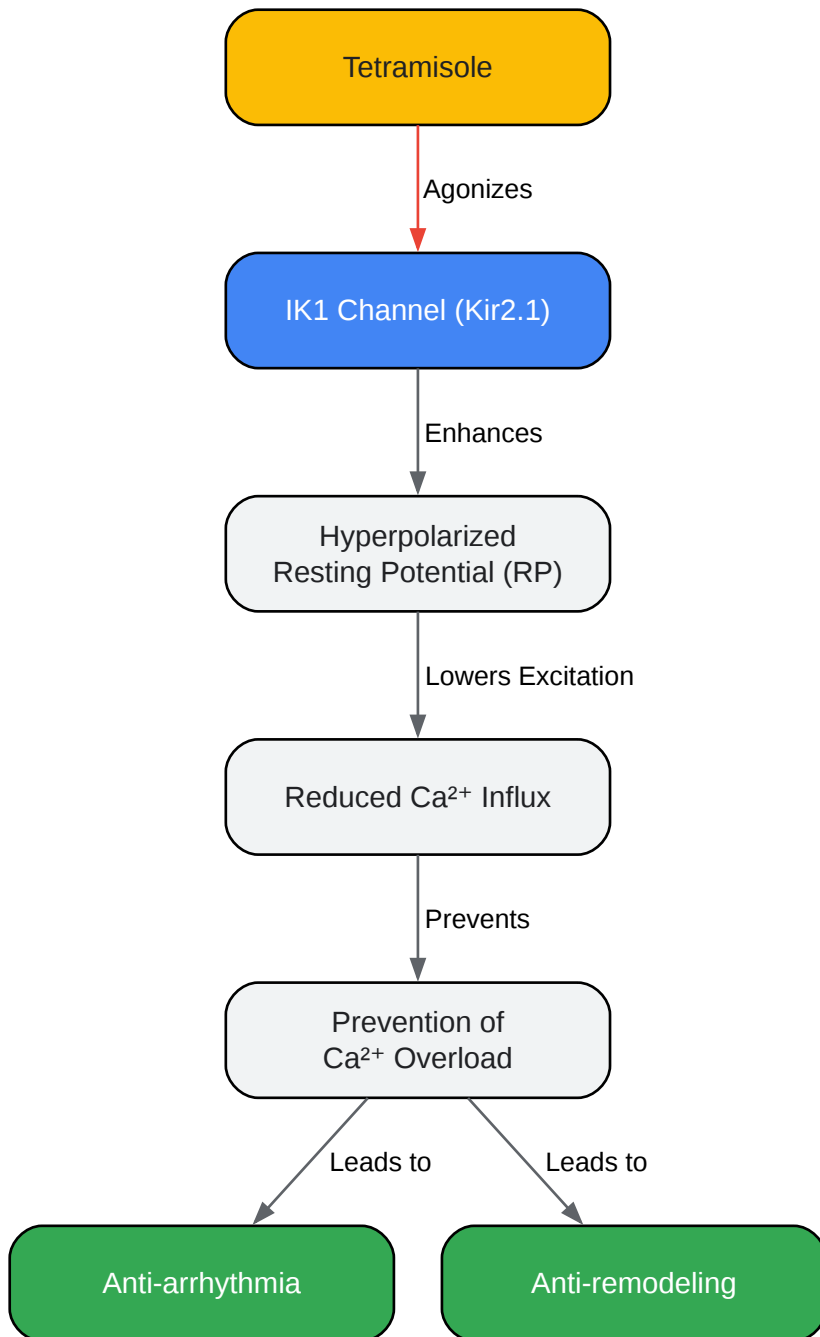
Tetramisole

Agonizes

IK1 Channel (Kir2.1)

Enhances

Hyperpolarized Resting Potential (RP)

Lowers Excitation

Reduced $Ca^{2+}$ Influx

Prevents

Prevention of $Ca^{2+}$ Overload

Leads to

Leads to

Anti-arrhythmia

Anti-remodeling